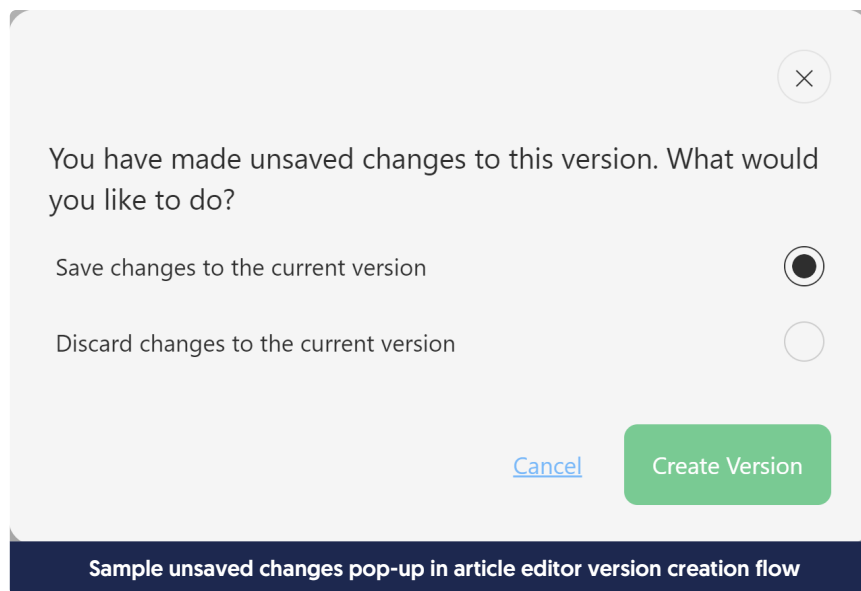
×

You have made unsaved changes to this version. What would you like to do?

Save changes to the current version

Discard changes to the current version

Cancel

Create Version

Sample unsaved changes pop-up in article editor version creation flow